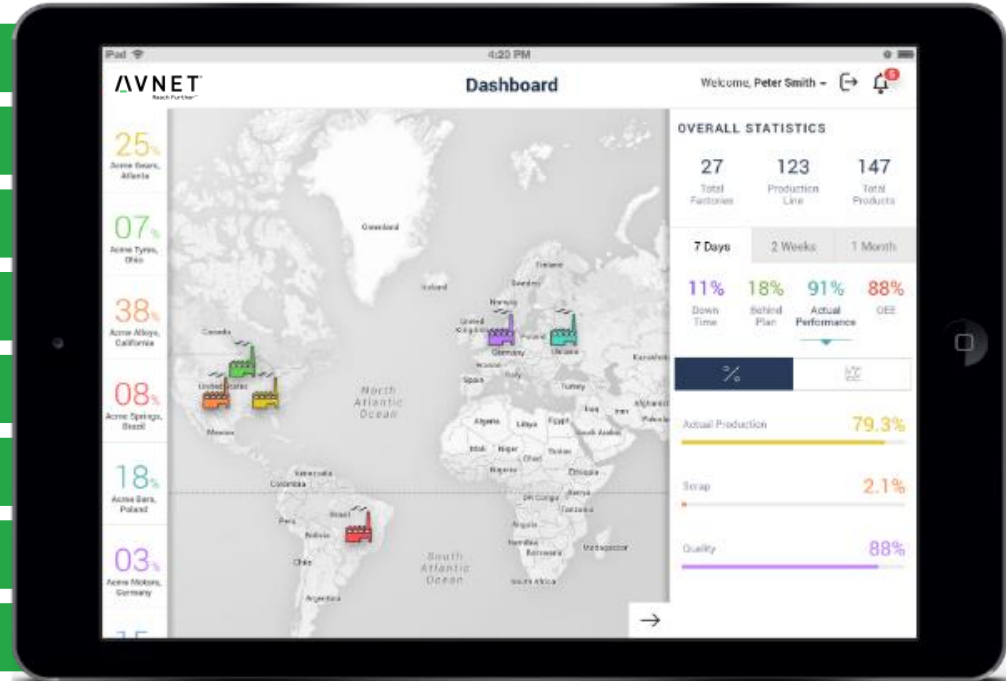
iPad
4:20 PM

AVNET
Reach Further

Dashboard

Welcome, Peter Smith
5

25%
Acme Gears, Atlanta

07%
Acme Tyres, Ohio

38%
Acme Alloys, California

08%
Acme Springs, Brazil

18%
Acme Bars, Poland

03%
Acme Motors, Germany

Greenland
Iceland
Finland
Sweden
Norway
United Kingdom
Germany
Ukraine
Kazakhstan
Canada
United States
Mexico
North Atlantic Ocean
Spain
Italy
Turkey
Iraq
Iran
Afghanistan
Algeria
Libya
Egypt
Saudi Arabia
Pakistan
Mali
Niger
Chad
Sudan
Nigeria
Ethiopia
Venezuela
Colombia
Kenya
DR Congo
Peru
Brazil
Angola
Bolivia
Namibia
Botswana
Madagascar
Chile
South Atlantic Ocean
South Africa
Argentina

OVERALL STATISTICS

27
Total Factories

123
Production Line

147
Total Products

7 Days
2 Weeks
1 Month

11%
Down Time

18%
Behind Plan

91%
Actual Performance

88%
OEE

%

Actual Production
79.3%

Scrap
2.1%

Quality
88%